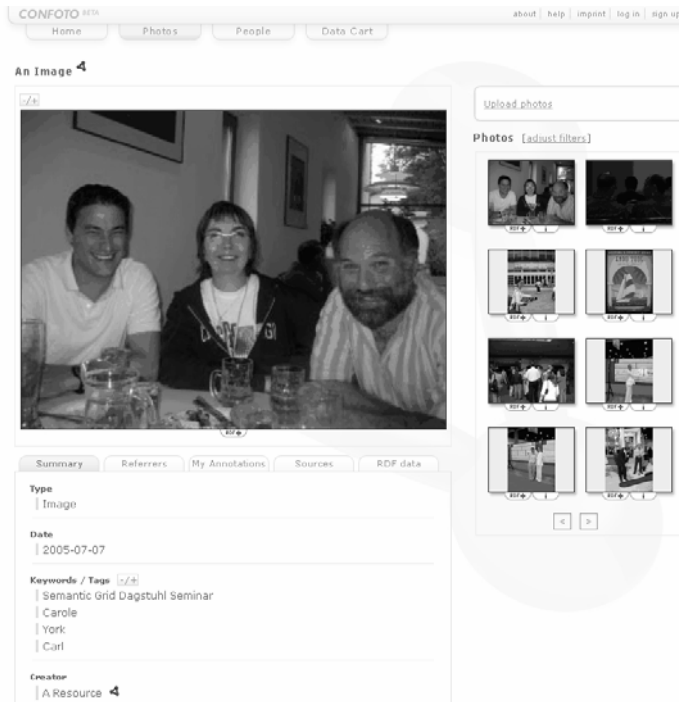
CONFOTO BETA

about | help | imprint | log in | sign up

Home | Photos | People | Data Cart

An Image

-/+

RDF

Upload photos

Photos [adjust filters]

RDF i

RDF i

RDF i

RDF i

RDF i

RDF i

RDF i

RDF i

< >

Summary | Referrers | My Annotations | Sources | RDF data

Type
Image

Date
2005-07-07

Keywords / Tags -/+
Semantic Grid Dagstuhl Seminar
Carole
York
Carl

Creator
A Resource